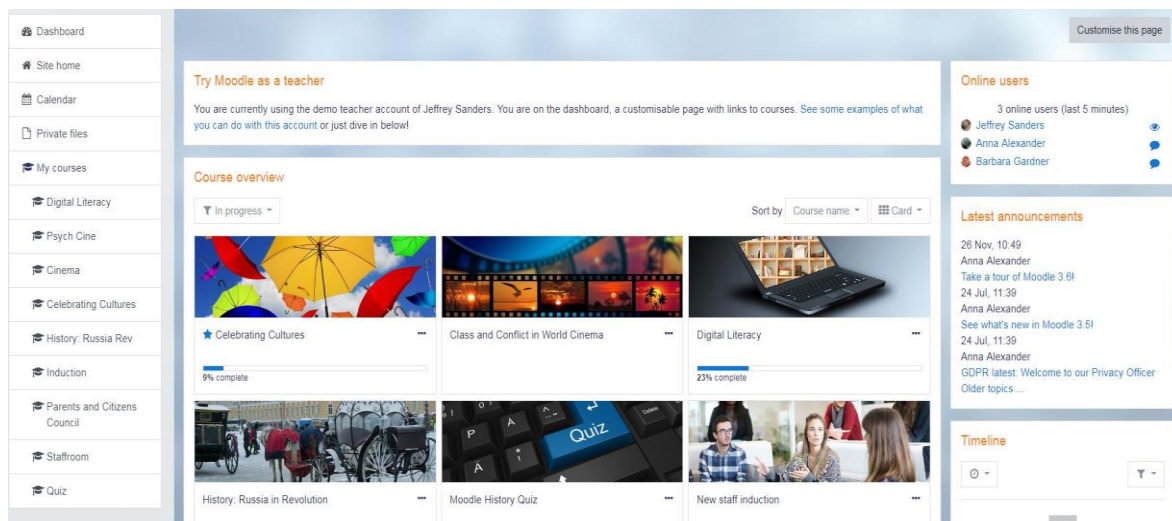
Dashboard
Site home
Calendar
Private files
My courses
Digital Literacy
Psych Cine
Cinema
Celebrating Cultures
History: Russia Rev
Induction
Parents and Citizens Council
Staffroom
Quiz

Customise this page

Try Moodle as a teacher

You are currently using the demo teacher account of Jeffrey Sanders. You are on the dashboard, a customisable page with links to courses. See some examples of what you can do with this account or just dive in below!

Course overview

In progress

Sort by Course name Card

Celebrating Cultures
9% complete

Class and Conflict in World Cinema

Digital Literacy
23% complete

Quiz

History: Russia in Revolution

Moodle History Quiz

New staff induction

Online users

3 online users (last 5 minutes)
Jeffrey Sanders
Anna Alexander
Barbara Gardner

Latest announcements

26 Nov, 10:49
Anna Alexander
Take a tour of Moodle 3.6!
24 Jul, 11:39
Anna Alexander
See what's new in Moodle 3.5!
24 Jul, 11:39
Anna Alexander
GDPR latest: Welcome to our Privacy Officer
Older topics ...

Timeline